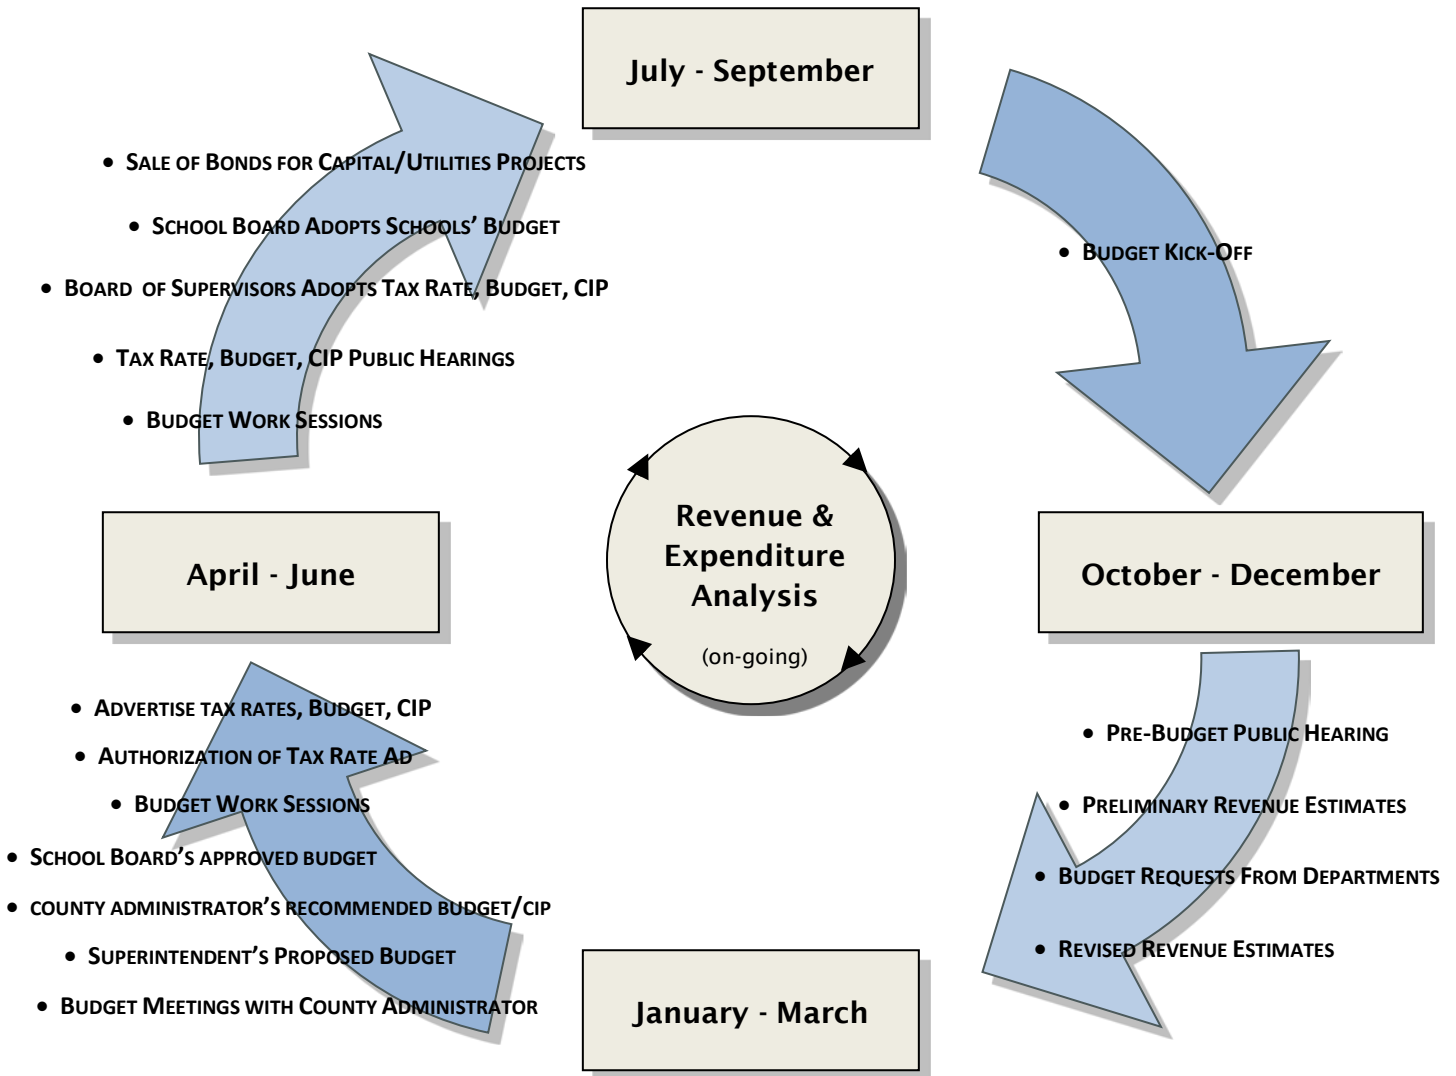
July - September

- Budget Kick-Off

October - December

- Pre-Budget Public Hearing
- Preliminary Revenue Estimates
- Budget Requests From Departments
- Revised Revenue Estimates

January - March

- Advertise tax rates, Budget, CIP
- Authorization of Tax Rate Ad
- Budget Work Sessions
- School Board's approved budget
- county administrator's recommended budget/cip
- Superintendent's Proposed Budget
- Budget Meetings with County Administrator

April - June

- Sale of Bonds for Capital/Utilities Projects
- School Board Adopts Schools' Budget
- Board of Supervisors Adopts Tax Rate, Budget, CIP
- Tax Rate, Budget, CIP Public Hearings
- Budget Work Sessions

Revenue & Expenditure Analysis

(on-going)